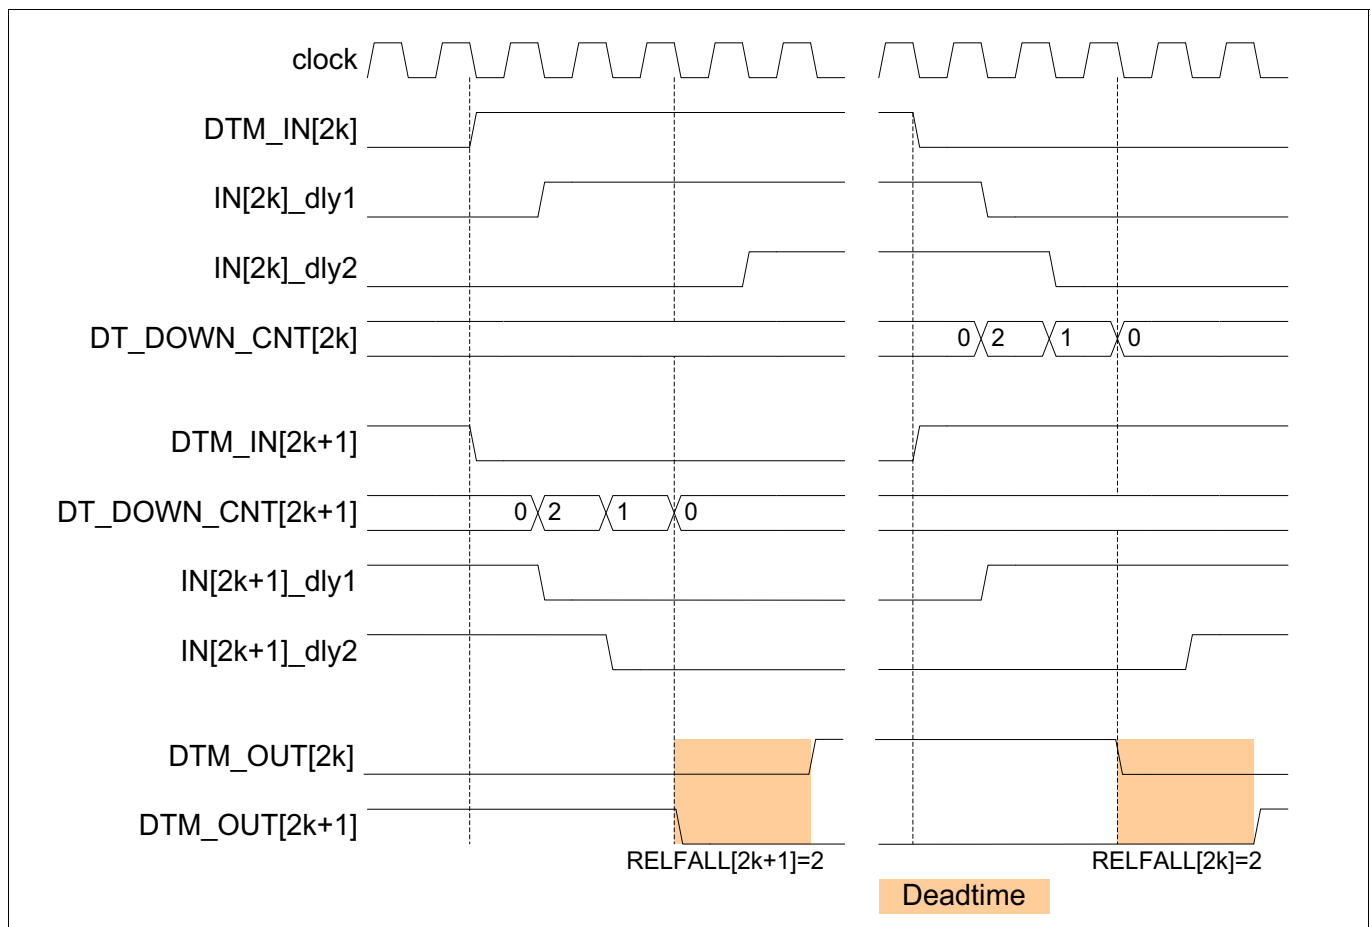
clock

DTM_IN[2k]

IN[2k]_dly1

IN[2k]_dly2

DT_DOWN_CNT[2k]

0 2 1 0

DTM_IN[2k+1]

DT_DOWN_CNT[2k+1]

0 2 1 0

IN[2k+1]_dly1

IN[2k+1]_dly2

DTM_OUT[2k]

DTM_OUT[2k+1]

RELFALL[2k+1]=2

RELFALL[2k]=2

Deadtime